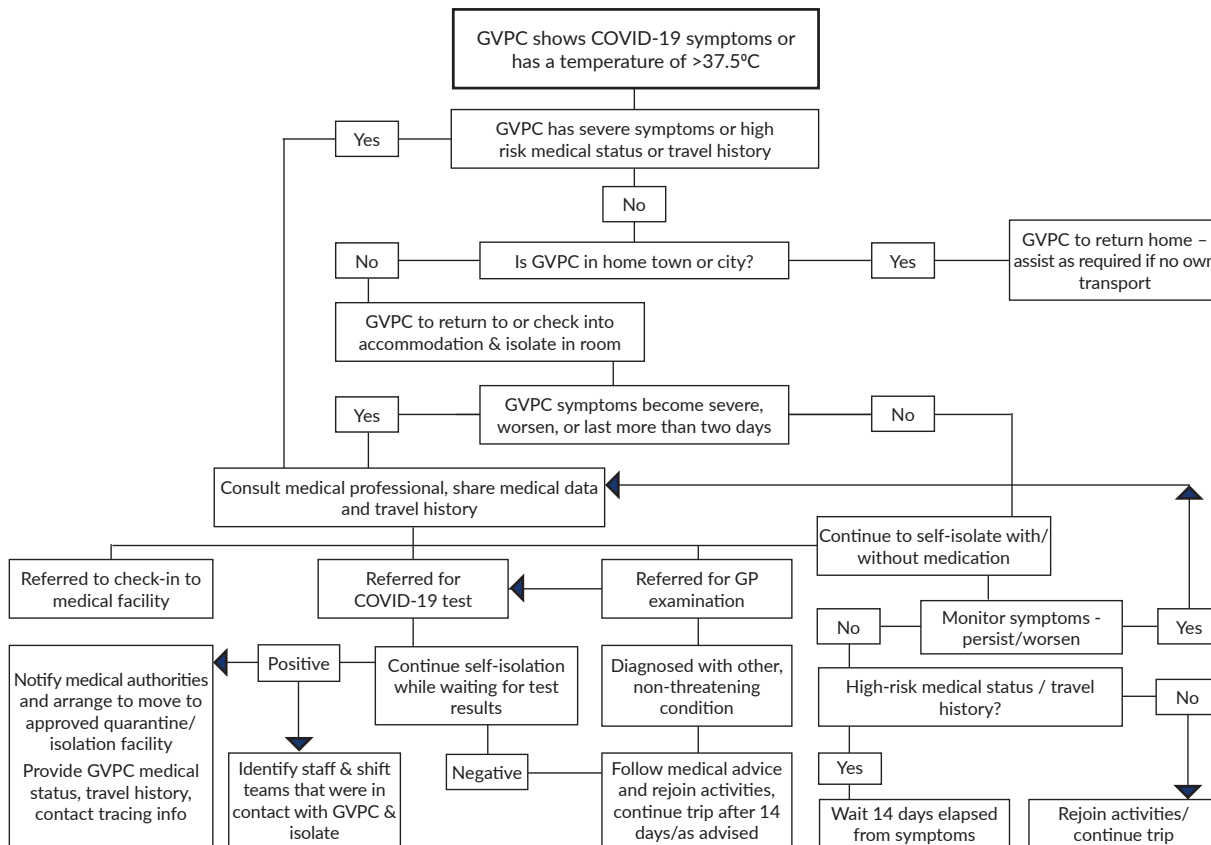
GVPC shows COVID-19 symptoms or has a temperature of >37.5ºC

Yes

GVPC has severe symptoms or high risk medical status or travel history

No

No

Is GVPC in home town or city?

Yes

GVPC to return home – assist as required if no own transport

GVPC to return to or check into accommodation & isolate in room

Yes

GVPC symptoms become severe, worsen, or last more than two days

No

Consult medical professional, share medical data and travel history

Continue to self-isolate with/ without medication

Referred to check-in to medical facility

Referred for COVID-19 test

Referred for GP examination

No

Monitor symptoms - persist/worsen

Yes

Notify medical authorities and arrange to move to approved quarantine/ isolation facility
Provide GVPC medical status, travel history, contact tracing info

Positive

Continue self-isolation while waiting for test results

Diagnosed with other, non-threatening condition

High-risk medical status / travel history?

No

Identify staff & shift teams that were in contact with GVPC & isolate

Negative

Follow medical advice and rejoin activities, continue trip after 14 days/as advised

Yes

Wait 14 days elapsed from symptoms

Rejoin activities/ continue trip